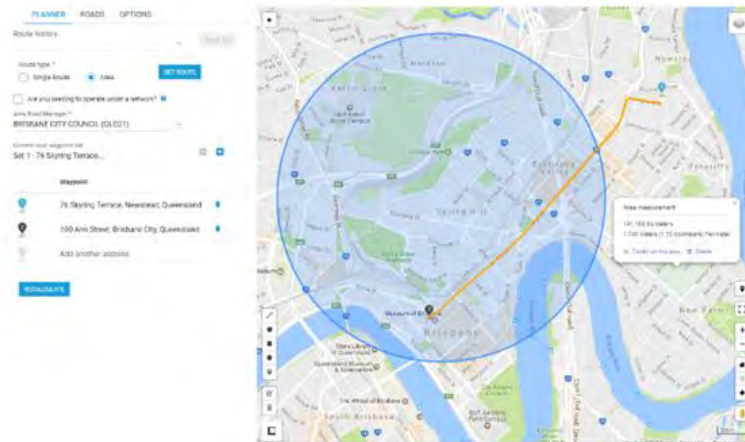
PLANNER ROADS OPTIONS

Route history

Route type *

Single Route

Area

GET ROUTE

Are you seeking to operate under a network?

Area Road Manager *

BRISBANE CITY COUNCIL (QLD21)

Current route waypoint set

Set 1 - 76 Skyring Terrace...

Waypoint

76 Skyring Terrace, Newstead, Queensland

100 Ann Street, Brisbane City, Queensland

Add another address

RECALCULATE

Area measurement

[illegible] Sq Meters

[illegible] Meters ([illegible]) Perimeter

Center on this area

Delete

Kelvin Grove

Spring Hill

Brisbane

South Brisbane

New Farm

Newstead